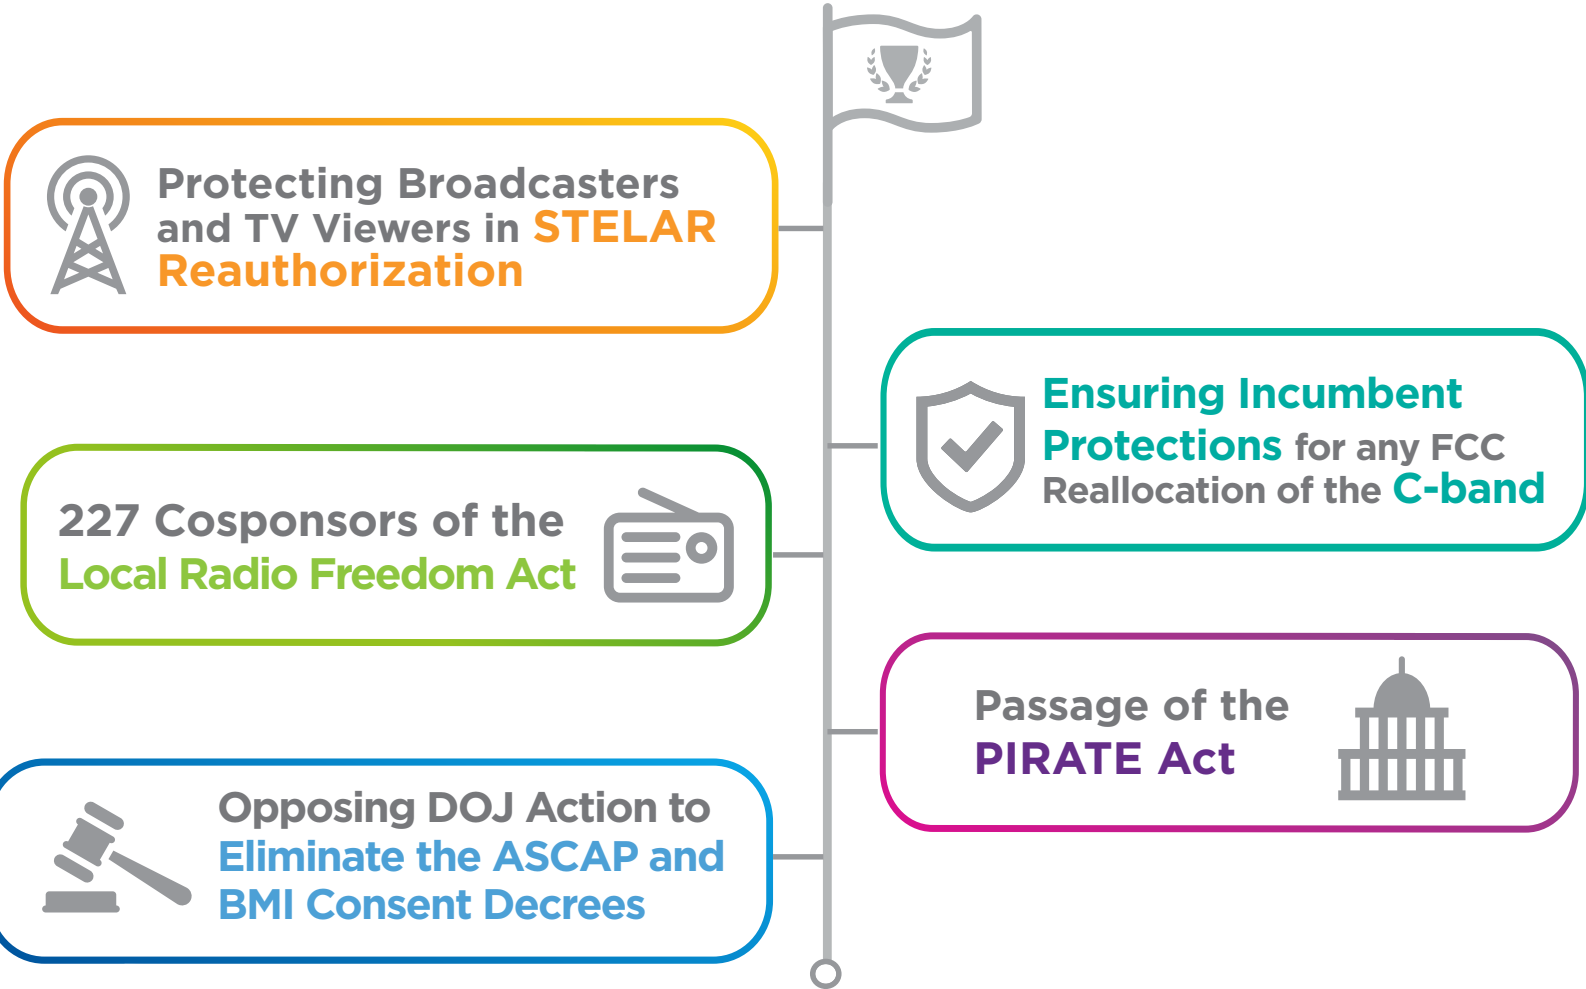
Protecting Broadcasters and TV Viewers in STELAR Reauthorization

Ensuring Incumbent Protections for any FCC Reallocation of the C-band

227 Cosponsors of the Local Radio Freedom Act

Passage of the PIRATE Act

Opposing DOJ Action to Eliminate the ASCAP and BMI Consent Decrees